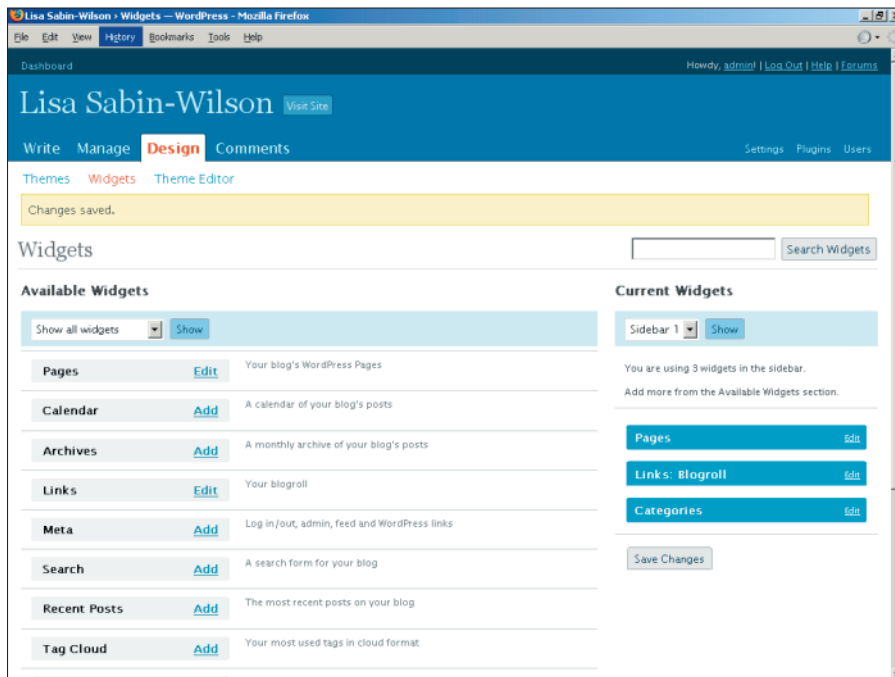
Lisa Sabin-Wilson › Widgets — WordPress - Mozilla Firefox

File Edit View History Bookmarks Tools Help

Dashboard

Howdy, admin! | Log Out | Help | Forums

Lisa Sabin-Wilson Visit Site

Write Manage Design Comments

Settings Plugins Users

Themes Widgets Theme Editor

Changes saved.

Widgets

Search Widgets

Available Widgets

Show all widgets Show

| | | |
|---|---|---|
| Pages | Edit | Your blog's WordPress Pages |
| Calendar | Add | A calendar of your blog's posts |
| Archives | Add | A monthly archive of your blog's posts |
| Links | Edit | Your blogroll |
| Meta | Add | Log in/out, admin, feed and WordPress links |
| Search | Add | A search form for your blog |
| Recent Posts | Add | The most recent posts on your blog |
| Tag Cloud | Add | Your most used tags in cloud format |

Current Widgets

Sidebar 1 Show

You are using 3 widgets in the sidebar.

Add more from the Available Widgets section.

Pages Edit

Links: Blogroll Edit

Categories Edit

Save Changes